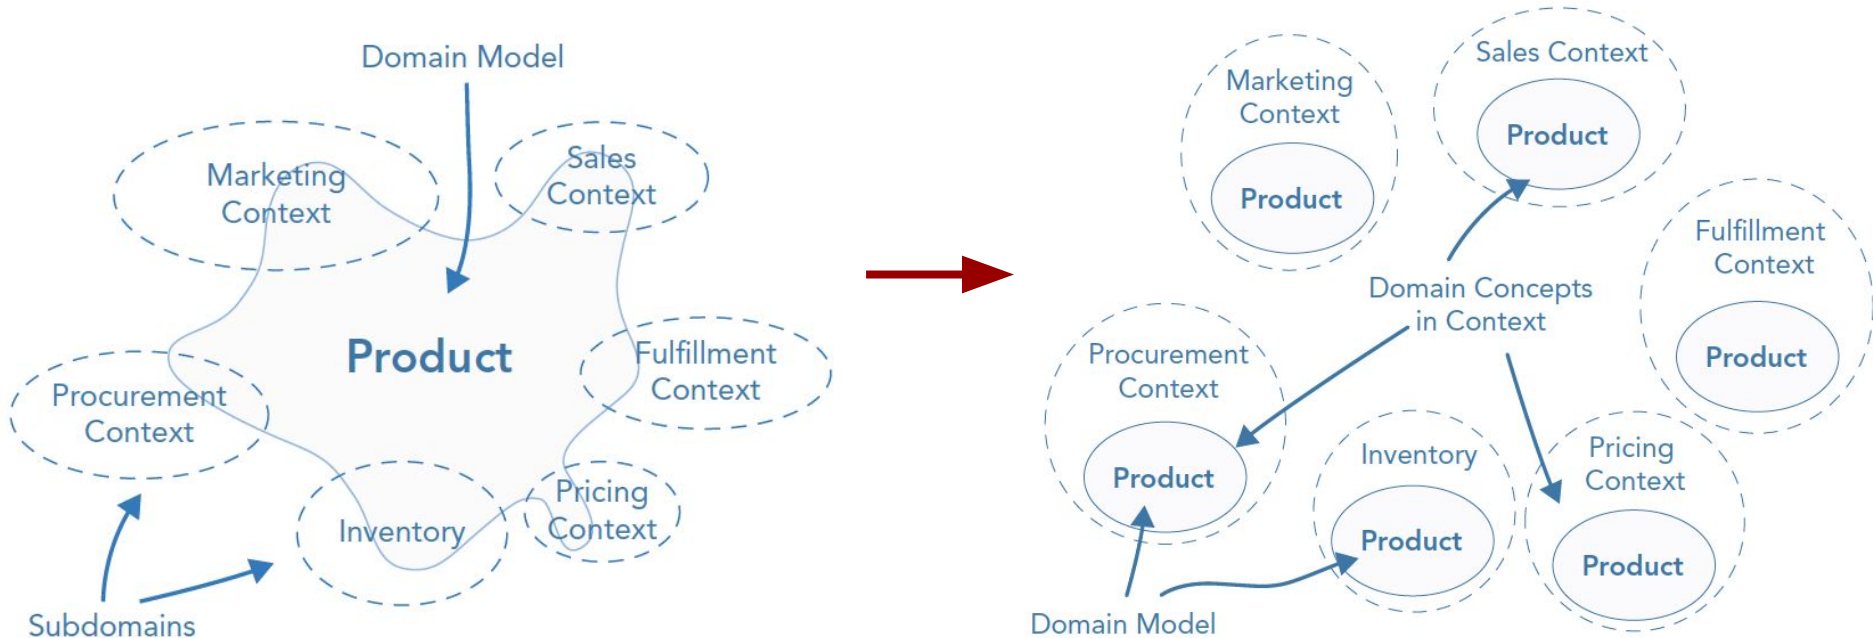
Domain Model

Marketing Context

Sales Context

Product

Fulfillment Context

Procurement Context

Inventory

Pricing Context

Subdomains

Marketing Context

Product

Sales Context

Product

Fulfillment Context

Product

Domain Concepts in Context

Procurement Context

Product

Inventory

Product

Pricing Context

Product

Domain Model